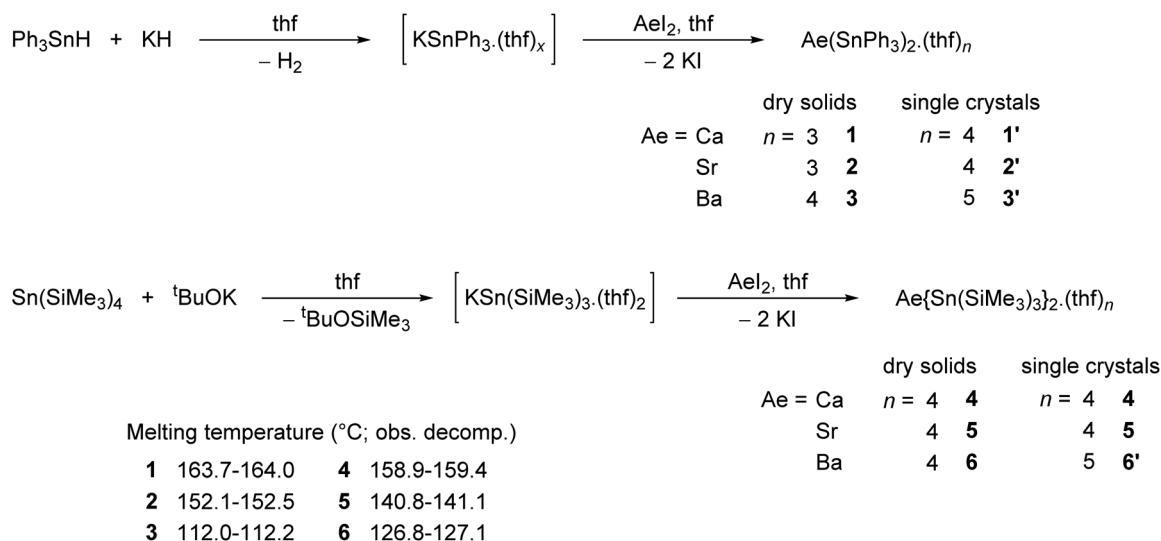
$Ph_3SnH$ + KH $\xrightarrow[-\ H_2]{thf}$ $[KSnPh_3.(thf)_x]$ $\xrightarrow[-\ 2\ KI]{AeI_2,\ thf}$ $Ae(SnPh_3)_2.(thf)_n$

| | dry solids | | single crystals | |
|---|---|---|---|---|
| Ae = Ca | $n$ = 3 | **1** | $n$ = 4 | **1'** |
| Sr | 3 | **2** | 4 | **2'** |
| Ba | 4 | **3** | 5 | **3'** |

$Sn(SiMe_3)_4$ + $^tBuOK$ $\xrightarrow[-\ ^tBuOSiMe_3]{thf}$ $[KSn(SiMe_3)_3.(thf)_2]$ $\xrightarrow[-\ 2\ KI]{AeI_2,\ thf}$ $Ae\{Sn(SiMe_3)_3\}_2.(thf)_n$

| | dry solids | | single crystals | |
|---|---|---|---|---|
| Ae = Ca | $n$ = 4 | **4** | $n$ = 4 | **4** |
| Sr | 4 | **5** | 4 | **5** |
| Ba | 4 | **6** | 5 | **6'** |

Melting temperature (°C; obs. decomp.)

| | | | |
|---|---|---|---|
| **1** | 163.7-164.0 | **4** | 158.9-159.4 |
| **2** | 152.1-152.5 | **5** | 140.8-141.1 |
| **3** | 112.0-112.2 | **6** | 126.8-127.1 |